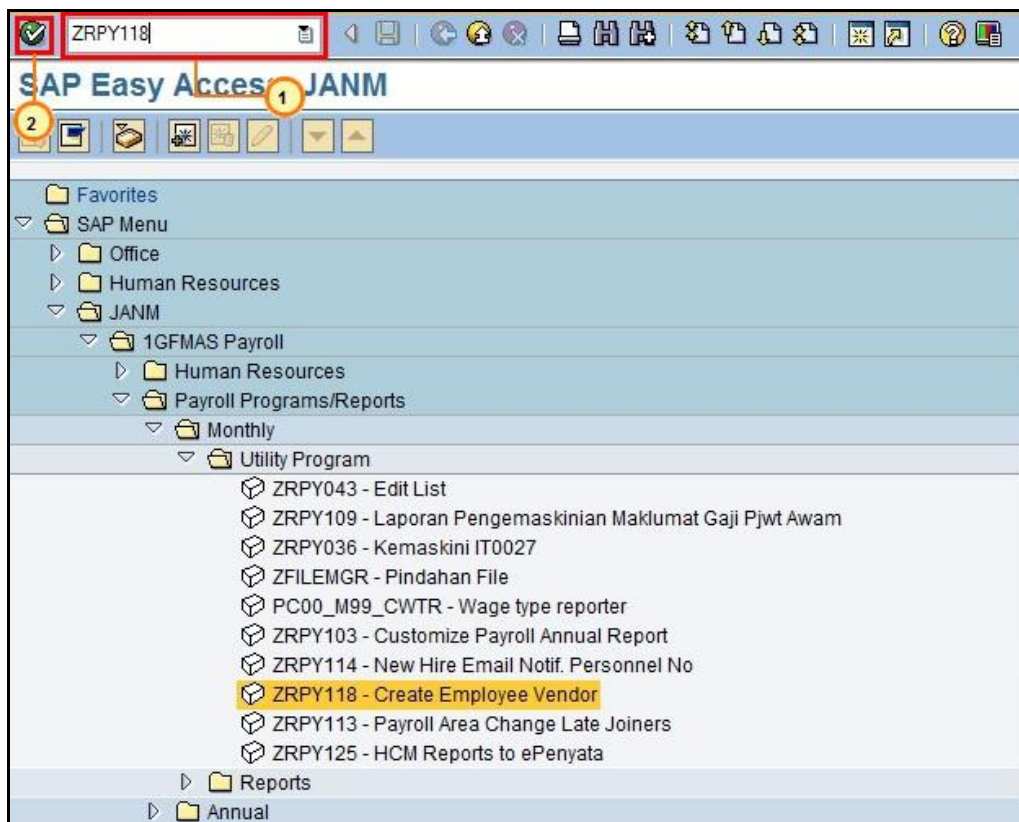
ZRPY118

SAP Easy Acces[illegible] JANM

1

2

Favorites
SAP Menu
Office
Human Resources
JANM
1GFMAS Payroll
Human Resources
Payroll Programs/Reports
Monthly
Utility Program
ZRPY043 - Edit List
ZRPY109 - Laporan Pengemaskinian Maklumat Gaji Pjwt Awam
ZRPY036 - Kemaskini IT0027
ZFILEMGR - Pindahan File
PC00_M99_CWTR - Wage type reporter
ZRPY103 - Customize Payroll Annual Report
ZRPY114 - New Hire Email Notif. Personnel No
ZRPY118 - Create Employee Vendor
ZRPY113 - Payroll Area Change Late Joiners
ZRPY125 - HCM Reports to ePenyata
Reports
Annual